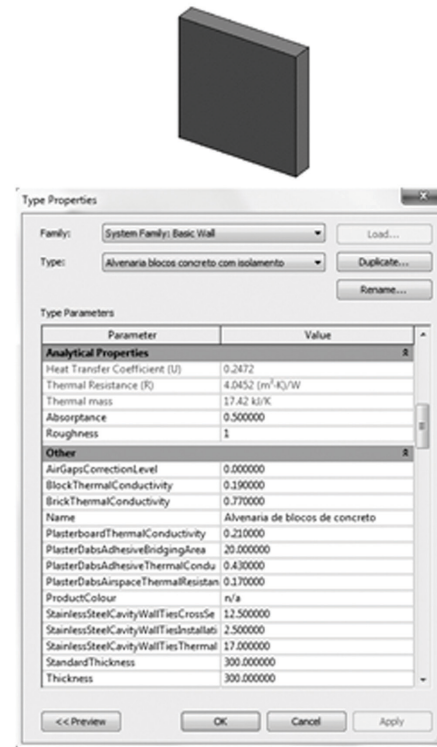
Type Properties

Family: System Family: Basic Wall

Load...

Type: Alvenaria blocos concreto com isolamento

Duplicate...

Rename...

Type Parameters

| Parameter | Value |
|---|---|
| **Analytical Properties** | |
| Heat Transfer Coefficient (U) | 0.2472 |
| Thermal Resistance (R) | 4.0452 $(m^2 \cdot K)/W$ |
| Thermal mass | 17.42 kJ/K |
| Absorptance | 0.500000 |
| Roughness | 1 |
| **Other** | |
| AirGapsCorrectionLevel | 0.000000 |
| BlockThermalConductivity | 0.190000 |
| BrickThermalConductivity | 0.770000 |
| Name | Alvenaria de blocos de concreto |
| PlasterboardThermalConductivity | 0.210000 |
| PlasterDabsAdhesiveBridgingArea | 20.000000 |
| PlasterDabsAdhesiveThermalCondu | 0.430000 |
| PlasterDabsAirspaceThermalResistan | 0.170000 |
| ProductColour | n/a |
| StainlessSteelCavityWallTiesCrossSe | 12.500000 |
| StainlessSteelCavityWallTiesInstallati | 2.500000 |
| StainlessSteelCavityWallTiesThermal | 17.000000 |
| StandardThickness | 300.000000 |
| Thickness | 300.000000 |

<< Preview

OK

Cancel

Apply